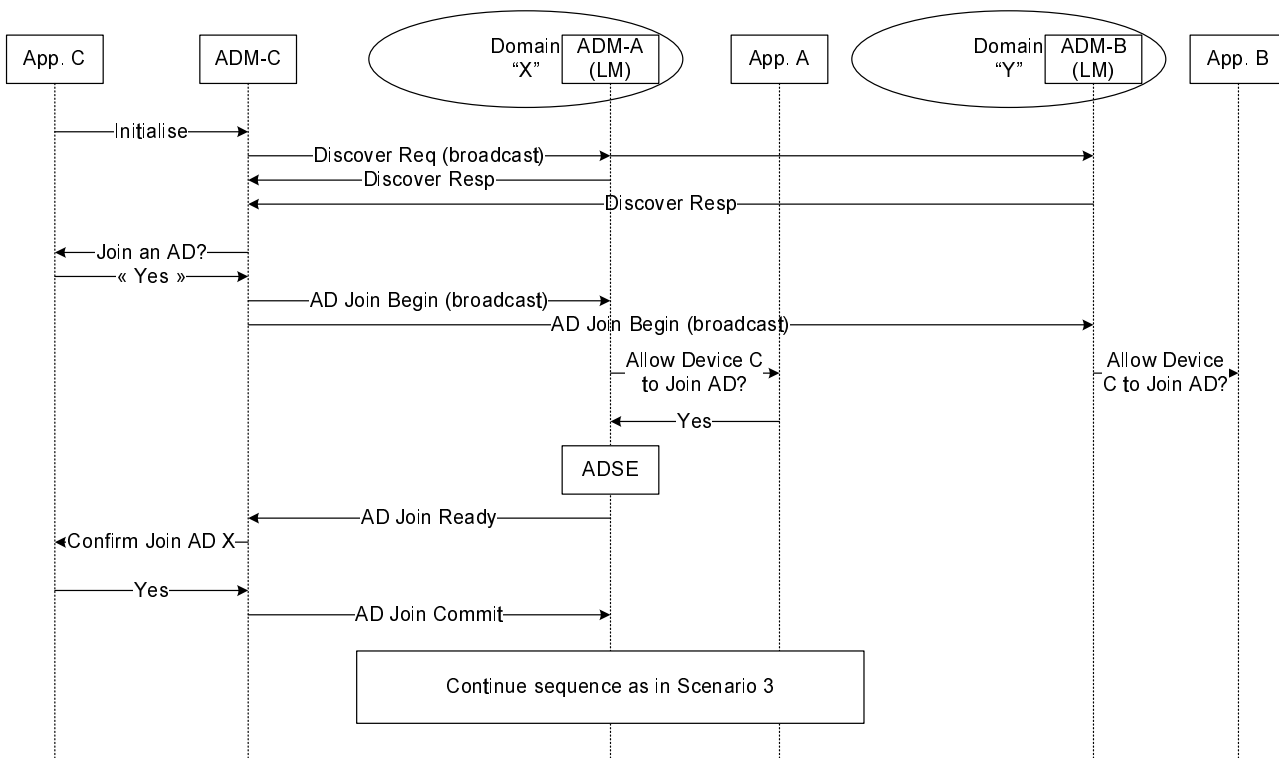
App. C

ADM-C

Domain "X"

ADM-A (LM)

App. A

Domain "Y"

ADM-B (LM)

App. B

Initialise

Discover Req (broadcast)

Discover Resp

Discover Resp

Join an AD?

« Yes »

AD Join Begin (broadcast)

AD Join Begin (broadcast)

Allow Device C to Join AD?

Allow Device C to Join AD?

Yes

ADSE

AD Join Ready

Confirm Join AD X

Yes

AD Join Commit

Continue sequence as in Scenario 3